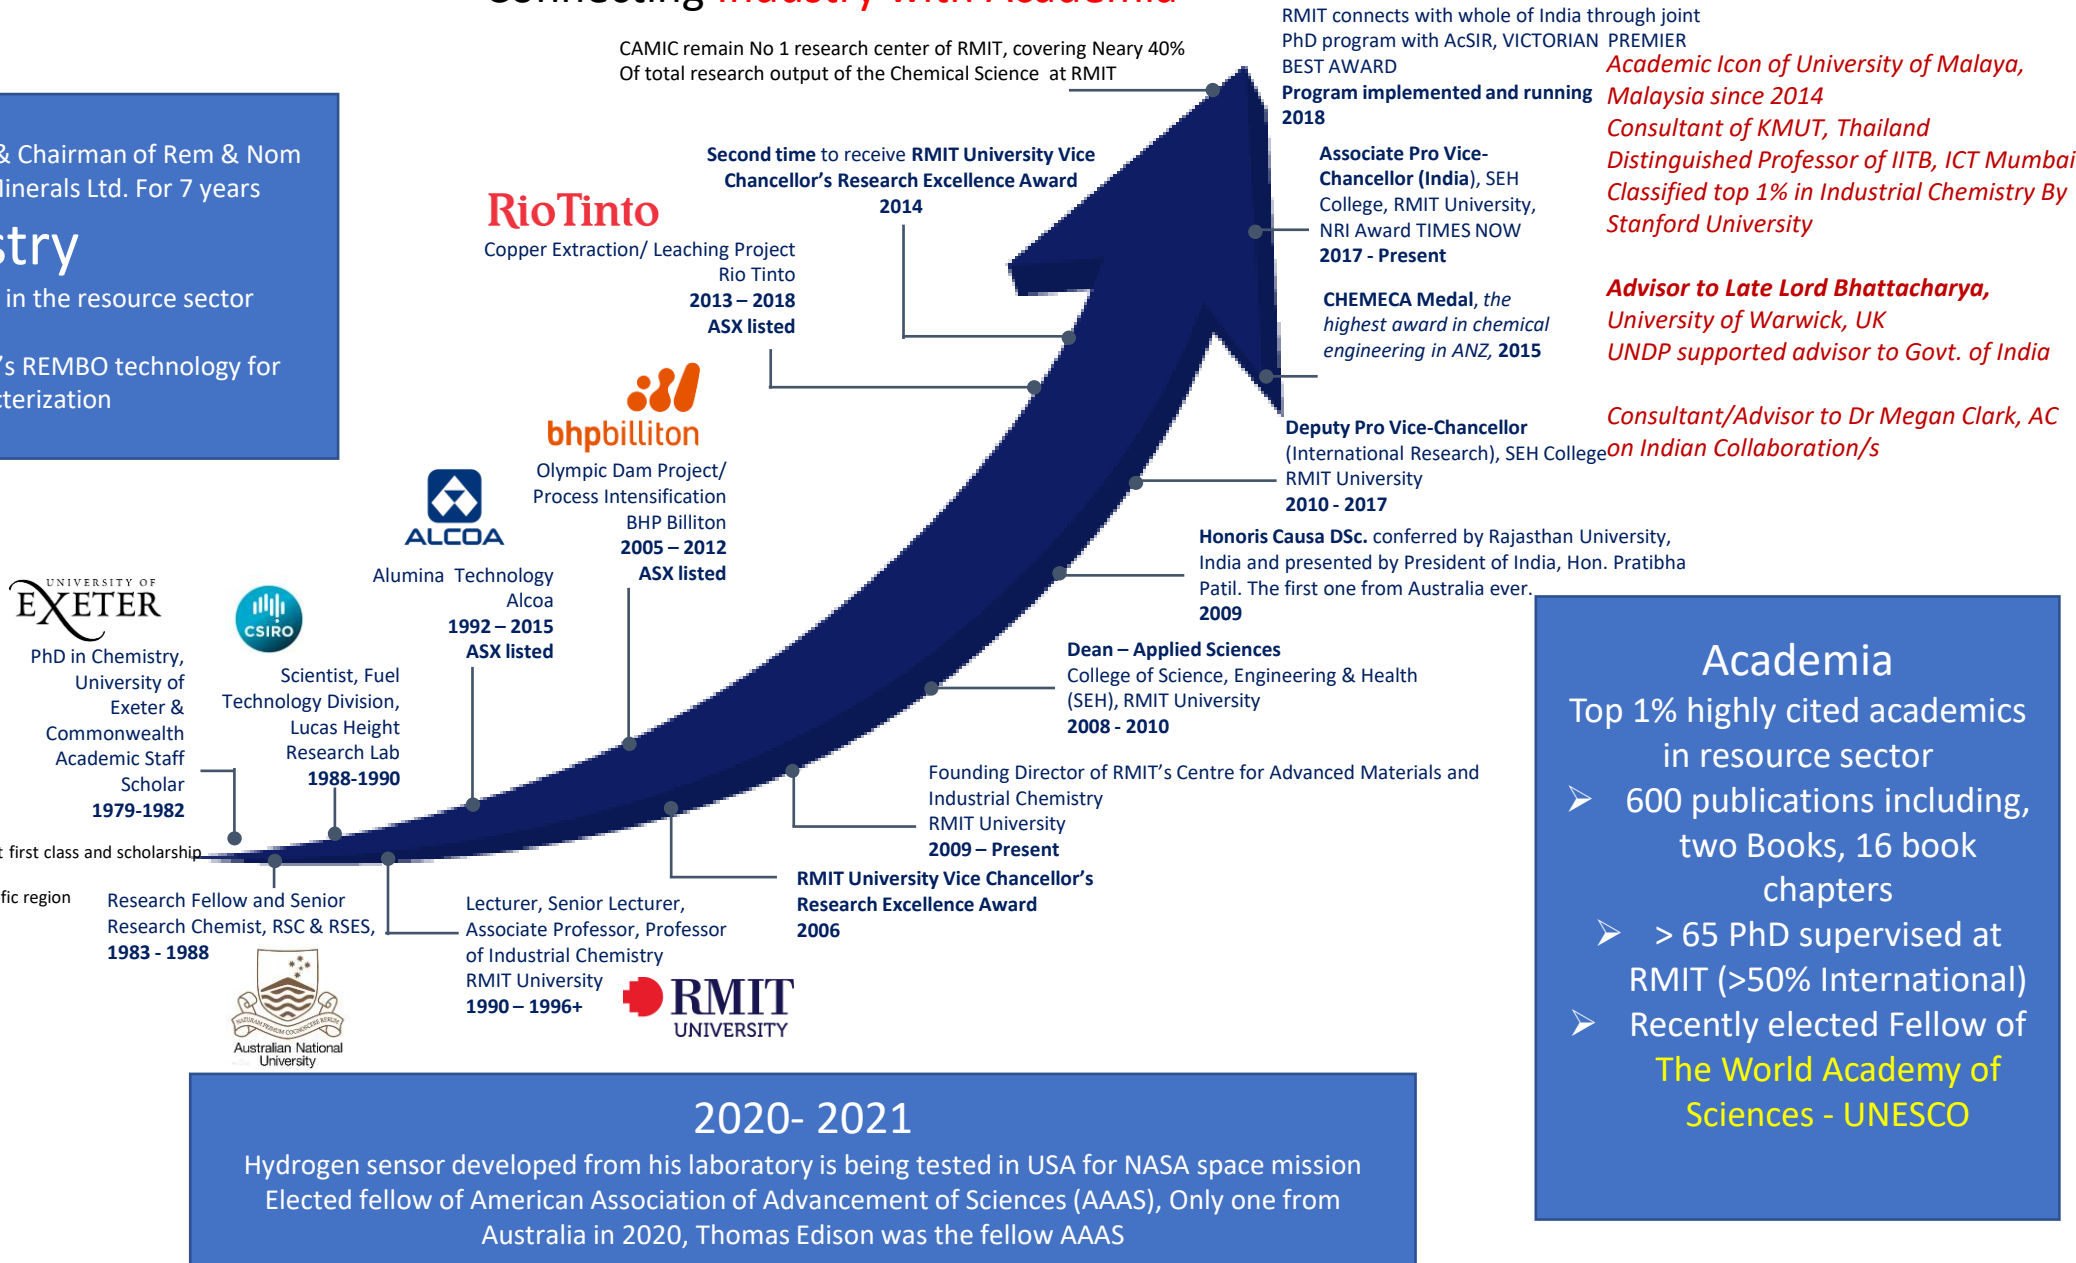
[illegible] Industry with Academia

RMIT connects with whole of India through joint PhD program with AcSIR, VICTORIAN PREMIER BEST AWARD
Program implemented and running 2018

CAMIC remain No 1 research center of RMIT, covering Neary 40% Of total research output of the Chemical Science at RMIT

Academic Icon of University of Malaya, Malaysia since 2014
Consultant of KMUT, Thailand
Distinguished Professor of IITB, ICT Mumbai
Classified top 1% in Industrial Chemistry By Stanford University

Advisor to Late Lord Bhattacharya, University of Warwick, UK
UNDP supported advisor to Govt. of India

Consultant/Advisor to Dr Megan Clark, AC on Indian Collaboration/s

& Chairman of Rem & Nom
inerals Ltd. For 7 years
stry
in the resource sector
's REMBO technology for
terization

Second time to receive RMIT University Vice Chancellor's Research Excellence Award 2014

RioTinto
Copper Extraction/ Leaching Project
Rio Tinto
2013 – 2018
ASX listed

Associate Pro Vice-Chancellor (India), SEH College, RMIT University, NRI Award TIMES NOW
2017 - Present

CHEMECA Medal, the highest award in chemical engineering in ANZ, 2015

bhpbilliton
Olympic Dam Project/ Process Intensification
BHP Billiton
2005 – 2012
ASX listed

Deputy Pro Vice-Chancellor (International Research), SEH College RMIT University
2010 - 2017

ALCOA
Alumina Technology
Alcoa
1992 – 2015
ASX listed

Honoris Causa DSc. conferred by Rajasthan University, India and presented by President of India, Hon. Pratibha Patil. The first one from Australia ever.
2009

UNIVERSITY OF EXETER
PhD in Chemistry, University of Exeter & Commonwealth Academic Staff Scholar
1979-1982

CSIRO
Scientist, Fuel Technology Division, Lucas Height Research Lab
1988-1990

Dean – Applied Sciences
College of Science, Engineering & Health (SEH), RMIT University
2008 - 2010

Founding Director of RMIT's Centre for Advanced Materials and Industrial Chemistry
RMIT University
2009 – Present

t first class and scholarship
fic region

Research Fellow and Senior Research Chemist, RSC & RSES,
1983 - 1988

Australian National University

Lecturer, Senior Lecturer, Associate Professor, Professor of Industrial Chemistry
RMIT University
1990 – 1996+

RMIT UNIVERSITY

RMIT University Vice Chancellor's Research Excellence Award
2006

Academia
Top 1% highly cited academics in resource sector
➢ 600 publications including, two Books, 16 book chapters
➢ > 65 PhD supervised at RMIT (>50% International)
➢ Recently elected Fellow of The World Academy of Sciences - UNESCO

2020- 2021
Hydrogen sensor developed from his laboratory is being tested in USA for NASA space mission
Elected fellow of American Association of Advancement of Sciences (AAAS), Only one from Australia in 2020, Thomas Edison was the fellow AAAS